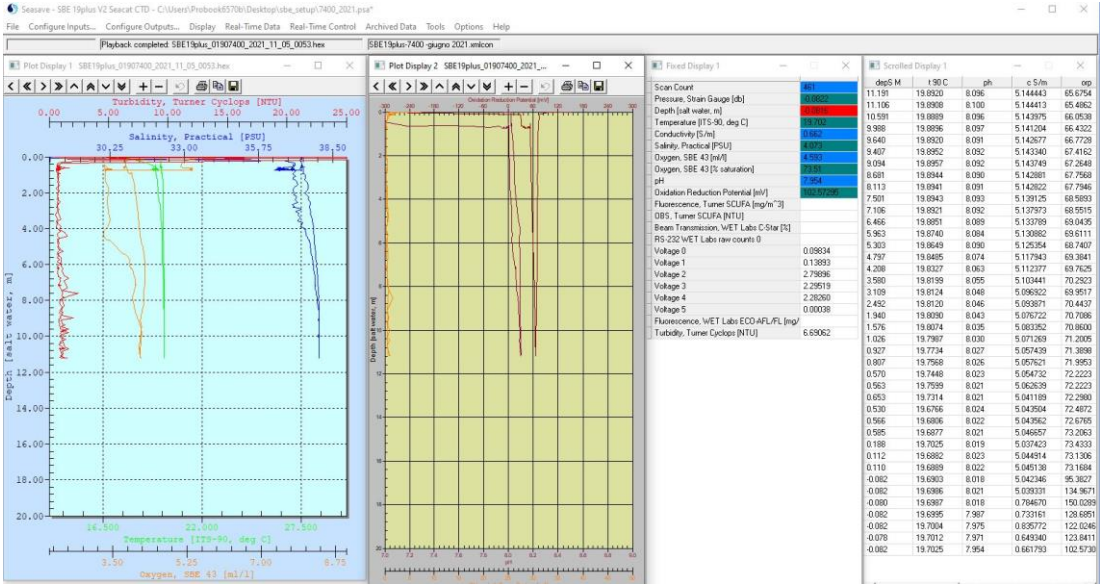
Seasave - SBE 19plus V2 Seacat CTD - C:\Users\Probook6570b\Desktop\sbe_setup\7400_2021.psa*

File Configure Inputs... Configure Outputs... Display Real-Time Data Real-Time Control Archived Data Tools Options Help

Playback completed SBE19plus_01907400_2021_11_05_0053.hex | SBE19plus-7400 -giugno 2021.xmlcon

Plot Display 1 SBE19plus_01907400_2021_11_05_0053.hex

Turbidity, Turner Cyclops [NTU]
0.00 5.00 10.00 15.00 20.00 25.00
Salinity, Practical [PSU]
30.25 33.00 35.75 38.50
0.00 2.00 4.00 6.00 8.00 10.00 12.00 14.00 16.00 18.00 20.00
Depth [salt water, m]
16.500 22.000 27.500
Temperature [ITS-90, deg C]
3.50 5.25 7.00 8.75
Oxygen, SBE 43 [ml/l]

Plot Display 2 SBE19plus_01907400_2021_...

Oxidation Reduction Potential [mV]
Depth [salt water, m]
pH

Fixed Display 1

| | |
|---|---|
| Scan Count | 461 |
| Pressure, Strain Gauge [db] | -0.0822 |
| Depth [salt water, m] | -0.0816 |
| Temperature [ITS-90, deg C] | 19.702 |
| Conductivity [S/m] | 0.662 |
| Salinity, Practical [PSU] | 4.073 |
| Oxygen, SBE 43 [ml/l] | 4.593 |
| Oxygen, SBE 43 [% saturation] | 77.51 |
| pH | 7.954 |
| Oxidation Reduction Potential [mV] | 102.57295 |
| Fluorescence, Turner SCUFA [mg/m^3] | |
| OBS, Turner SCUFA [NTU] | |
| Beam Transmission, WET Labs C-Star [%] | |
| RS-232 WET Labs raw counts 0 | |
| Voltage 0 | 0.09834 |
| Voltage 1 | 0.13893 |
| Voltage 2 | 2.79896 |
| Voltage 3 | 2.29519 |
| Voltage 4 | 2.28260 |
| Voltage 5 | 0.00038 |
| Fluorescence, WET Labs ECO-AFL/FL [mg/m^3] | |
| Turbidity, Turner Cyclops [NTU] | 6.69062 |

Scrolled Display 1

| depS M | t 90 C | ph | c S/m | orp |
|---|---|---|---|---|
| 11.191 | 19.8920 | 8.096 | 5.144443 | 65.6754 |
| 11.106 | 19.8908 | 8.100 | 5.144413 | 65.4862 |
| 10.591 | 19.8889 | 8.096 | 5.143975 | 66.0538 |
| 9.988 | 19.8896 | 8.097 | 5.141204 | 66.4322 |
| 9.640 | 19.8920 | 8.091 | 5.142677 | 66.7728 |
| 9.407 | 19.8952 | 8.092 | 5.143340 | 67.4162 |
| 9.094 | 19.8957 | 8.092 | 5.143749 | 67.2648 |
| 8.681 | 19.8944 | 8.090 | 5.142881 | 67.7568 |
| 8.113 | 19.8941 | 8.091 | 5.142822 | 67.7946 |
| 7.501 | 19.8943 | 8.093 | 5.139125 | 68.5893 |
| 7.106 | 19.8921 | 8.092 | 5.137973 | 68.5515 |
| 6.466 | 19.8851 | 8.089 | 5.133789 | 69.0435 |
| 5.963 | 19.8740 | 8.084 | 5.130882 | 69.6111 |
| 5.303 | 19.8649 | 8.090 | 5.125354 | 68.7407 |
| 4.797 | 19.8485 | 8.074 | 5.117943 | 69.3841 |
| 4.208 | 19.8327 | 8.063 | 5.112377 | 69.7625 |
| 3.580 | 19.8199 | 8.055 | 5.103441 | 70.2923 |
| 3.109 | 19.8124 | 8.048 | 5.096922 | 69.9517 |
| 2.492 | 19.8120 | 8.046 | 5.093871 | 70.4437 |
| 1.940 | 19.8090 | 8.043 | 5.076722 | 70.7086 |
| 1.576 | 19.8074 | 8.035 | 5.083352 | 70.8600 |
| 1.026 | 19.7987 | 8.030 | 5.071269 | 71.2005 |
| 0.927 | 19.7734 | 8.027 | 5.057439 | 71.3898 |
| 0.807 | 19.7568 | 8.026 | 5.057621 | 71.9953 |
| 0.570 | 19.7448 | 8.023 | 5.054732 | 72.2223 |
| 0.563 | 19.7599 | 8.021 | 5.062639 | 72.2223 |
| 0.653 | 19.7314 | 8.021 | 5.041189 | 72.2980 |
| 0.530 | 19.6766 | 8.024 | 5.043504 | 72.4872 |
| 0.566 | 19.6806 | 8.022 | 5.043562 | 72.6765 |
| 0.585 | 19.6877 | 8.021 | 5.046657 | 73.2063 |
| 0.188 | 19.7025 | 8.019 | 5.037423 | 73.4333 |
| 0.112 | 19.6882 | 8.023 | 5.044914 | 73.1306 |
| 0.110 | 19.6889 | 8.022 | 5.045138 | 73.1684 |
| -0.082 | 19.6903 | 8.018 | 5.042346 | 95.3827 |
| -0.082 | 19.6986 | 8.021 | 5.039331 | 134.9671 |
| -0.080 | 19.6967 | 8.018 | 0.784670 | 150.0289 |
| -0.082 | 19.6995 | 7.987 | 0.733161 | 128.6851 |
| -0.082 | 19.7004 | 7.975 | 0.835772 | 122.0246 |
| -0.078 | 19.7012 | 7.971 | 0.649340 | 123.8411 |
| -0.082 | 19.7025 | 7.954 | 0.661793 | 102.5730 |